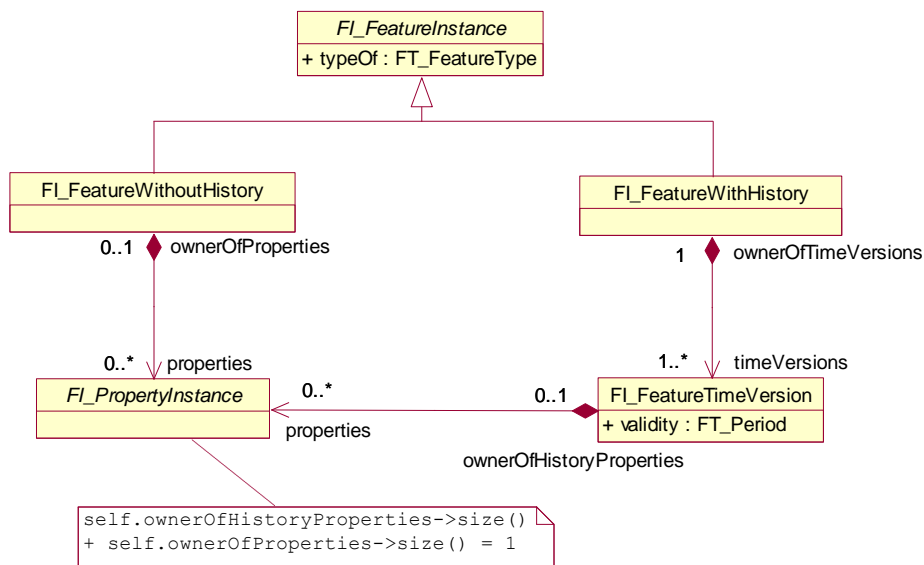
FI_FeatureInstance
+ typeOf : FT_FeatureType

FI_FeatureWithoutHistory

FI_FeatureWithHistory

0..1 ownerOfProperties

1 ownerOfTimeVersions

0..* properties

1..* timeVersions

FI_PropertyInstance

0..*

properties

0..1

FI_FeatureTimeVersion
+ validity : FT_Period

ownerOfHistoryProperties

self.ownerOfHistoryProperties->size()
+ self.ownerOfProperties->size() = 1